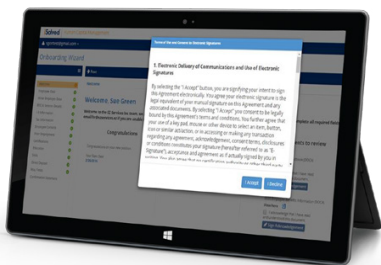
Solved

Onboarding Wizard

Welcome Sam Green

Congratulations

Terms of Use and Consent to Electronic Signatures

1. Electronic Delivery of Communications and Use of Electronic Signatures

By selecting the "I Accept" button, you are signifying your intent to sign this agreement electronically. You agree your electronic signature is the legal equivalent of your manual signature on this Agreement and any associated documents. By selecting "I Accept" you consent to be legally bound by this agreement's terms and conditions. You further agree that your use of a key pad, mouse or other device to select an item, button, icon or similar act/action, or in accessing or making any transaction regarding any agreement, acknowledgement, consent terms, disclosures or conditions constitutes your signature (hereafter referred to as "E-Signature"), acceptance and agreement as if actually signed by you in writing. You also agree that no certification authority or other third party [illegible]

I Accept

I Decline

Sign to accept agreement